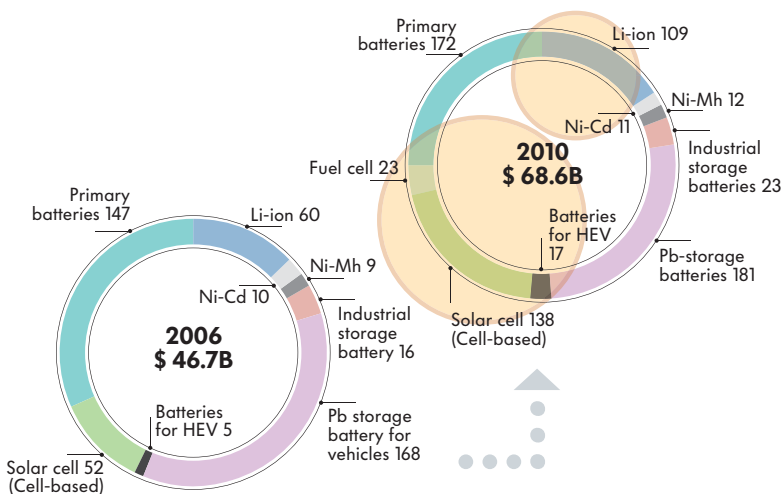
Primary batteries 172

Li-ion 109

Ni-Mh 12

Ni-Cd 11

Industrial storage batteries 23

2010
$ 68.6B

Fuel cell 23

Batteries for HEV 17

Pb-storage batteries 181

Solar cell 138 (Cell-based)

Primary batteries 147

Li-ion 60

Ni-Mh 9

Ni-Cd 10

Industrial storage battery 16

2006
$ 46.7B

Batteries for HEV 5

Pb storage battery for vehicles 168

Solar cell 52 (Cell-based)